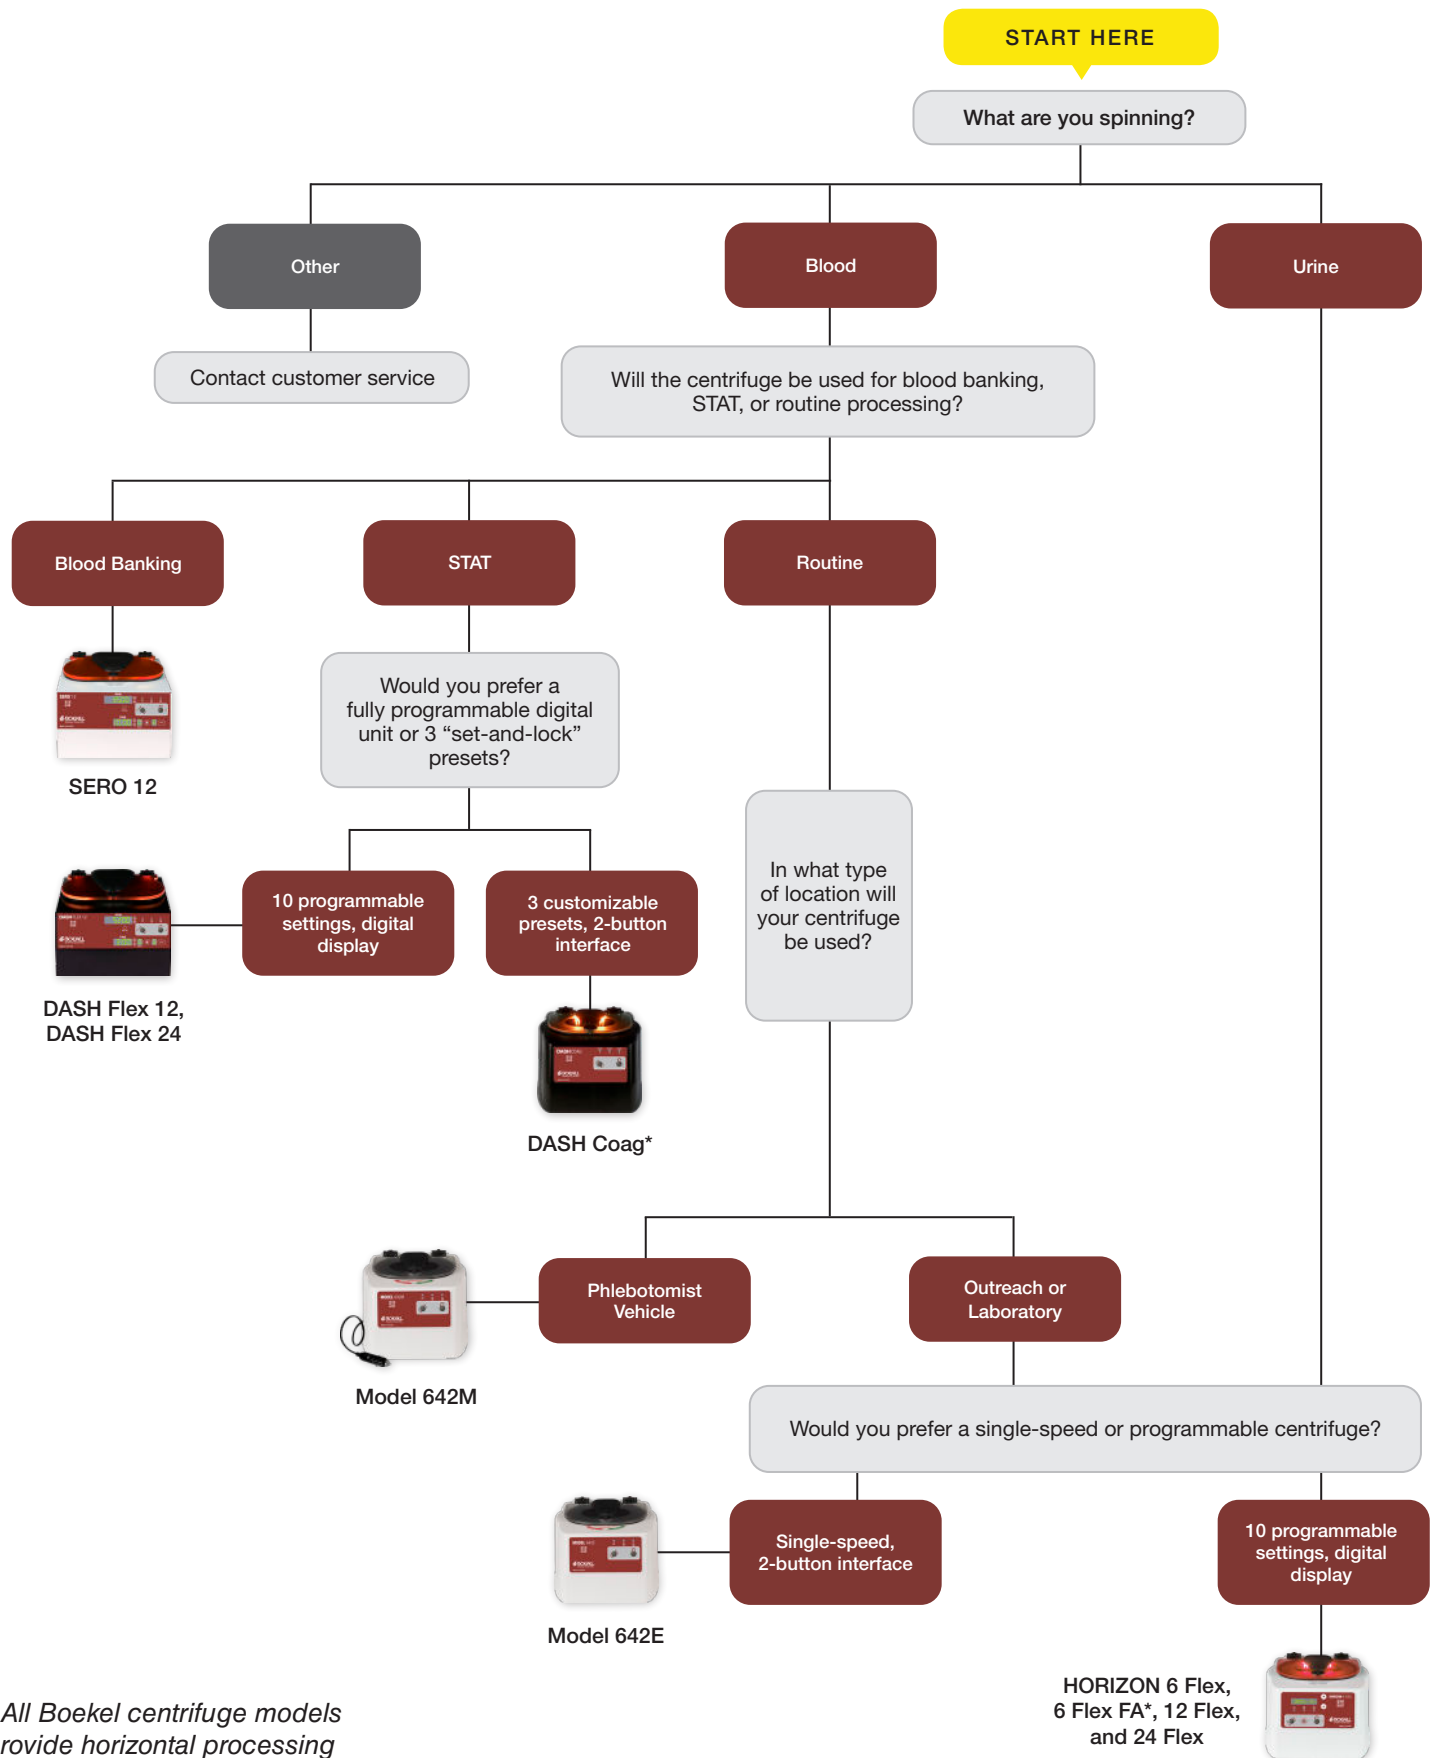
START HERE

What are you spinning?

Other

Contact customer service

Blood

Will the centrifuge be used for blood banking, STAT, or routine processing?

Urine

Blood Banking

SERO 12

STAT

Would you prefer a fully programmable digital unit or 3 "set-and-lock" presets?

10 programmable settings, digital display

DASH Flex 12, DASH Flex 24

3 customizable presets, 2-button interface

DASH Coag*

Routine

In what type of location will your centrifuge be used?

Phlebotomist Vehicle

Model 642M

Outreach or Laboratory

Would you prefer a single-speed or programmable centrifuge?

Single-speed, 2-button interface

Model 642E

10 programmable settings, digital display

HORIZON 6 Flex, 6 Flex FA*, 12 Flex, and 24 Flex

All Boekel centrifuge models rovide horizontal processing